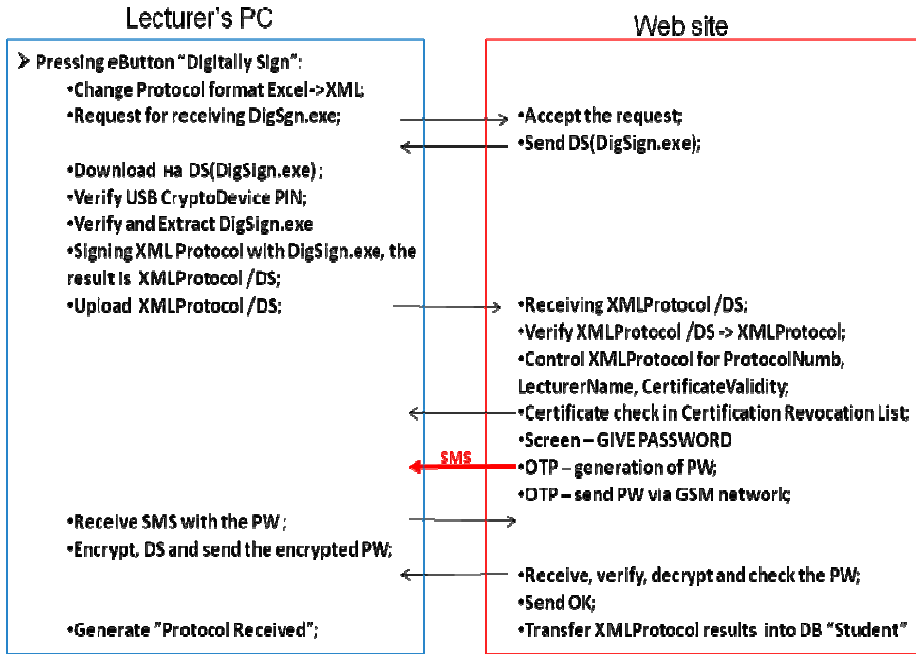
Lecturer's PC

Web site

➢ Pressing eButton "Digitally Sign":
•Change Protocol format Excel->XML;
•Request for receiving DigSgn.exe;

•Download на DS(DigSign.exe);
•Verify USB CryptoDevice PIN;
•Verify and Extract DigSign.exe
•Signing XML Protocol with DigSign.exe, the result is XMLProtocol /DS;
•Upload XMLProtocol /DS;

•Receive SMS with the PW;
•Encrypt, DS and send the encrypted PW;

•Generate "Protocol Received";

•Accept the request;
•Send DS(DigSign.exe);

•Receiving XMLProtocol /DS;
•Verify XMLProtocol /DS -> XMLProtocol;
•Control XMLProtocol for ProtocolNumb, LecturerName, CertificateValidity;
•Certificate check in Certification Revocation List;
•Screen – GIVE PASSWORD
•OTP – generation of PW;
•OTP – send PW via GSM network;

•Receive, verify, decrypt and check the PW;
•Send OK;
•Transfer XMLProtocol results into DB "Student"

SMS